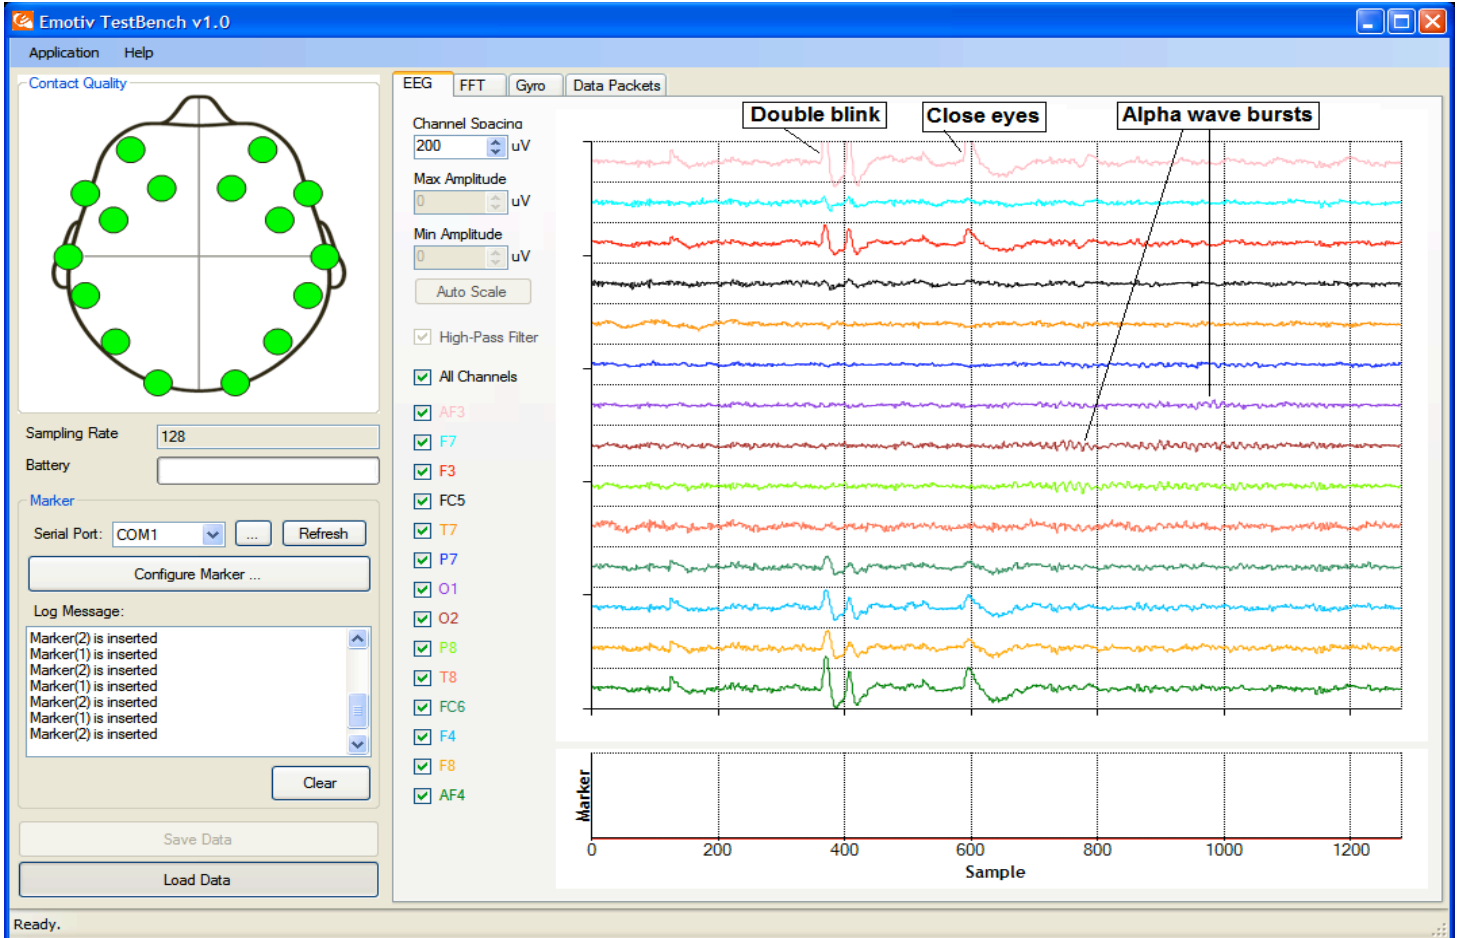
Emotiv TestBench v1.0

Application Help

Contact Quality

Sampling Rate 128

Battery

Marker

Serial Port: COM1 ... Refresh

Configure Marker ...

Log Message:

Marker(2) is inserted
Marker(1) is inserted
Marker(2) is inserted
Marker(1) is inserted
Marker(2) is inserted
Marker(1) is inserted
Marker(2) is inserted

Clear

Save Data

Load Data

EEG FFT Gyro Data Packets

Channel Spacing
200 uV

Max Amplitude
0 uV

Min Amplitude
0 uV

Auto Scale

High-Pass Filter

All Channels

AF3
F7
F3
FC5
T7
P7
O1
O2
P8
T8
FC6
F4
F8
AF4

Double blink

Close eyes

Alpha wave bursts

Marker

0 200 400 600 800 1000 1200

Sample

Ready.